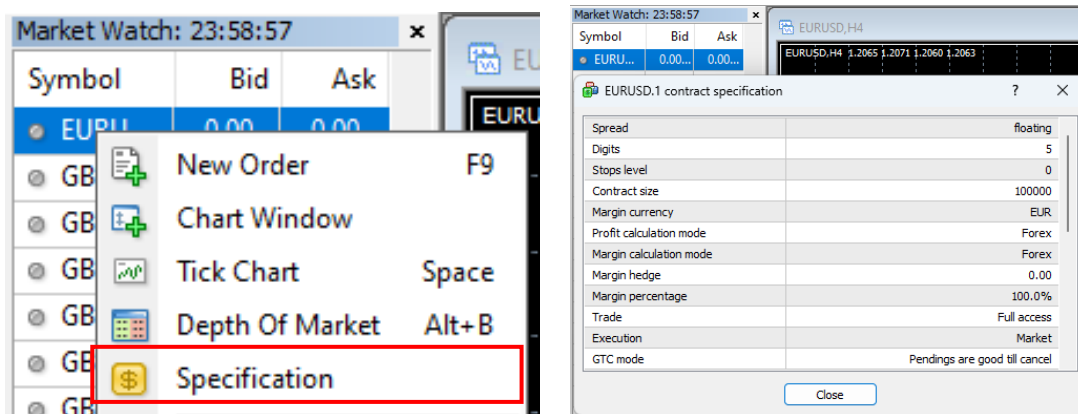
Market Watch: 23:58:57 ×

| Symbol | Bid | Ask |
|---|---|---|
| EURU | 0.00 | 0.00 |
| GB | | |
| GB | | |
| GB | | |
| GB | | |
| GB | | |
| GB | | |

EU

EURU

New Order F9
Chart Window
Tick Chart Space
Depth Of Market Alt+B
Specification

Market Watch: 23:58:57 ×

| Symbol | Bid | Ask |
|---|---|---|
| EURU... | 0.00... | 0.00... |

EURUSD,H4

EURUSD,H4 1.2065 1.2071 1.2060 1.2063

EURUSD.1 contract specification ? ×

| | |
|---|---|
| Spread | floating |
| Digits | 5 |
| Stops level | 0 |
| Contract size | 100000 |
| Margin currency | EUR |
| Profit calculation mode | Forex |
| Margin calculation mode | Forex |
| Margin hedge | 0.00 |
| Margin percentage | 100.0% |
| Trade | Full access |
| Execution | Market |
| GTC mode | Pendings are good till cancel |

Close